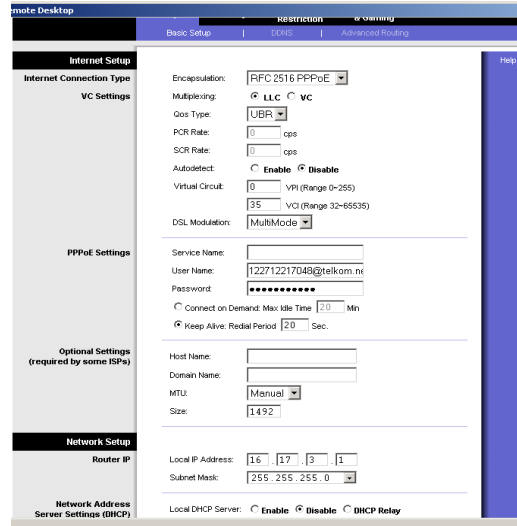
emote Desktop

Restriction & Gaming

Basic Setup | DDNS | Advanced Routing

Help

Internet Setup

Internet Connection Type
Encapsulation: RFC 2516 PPPoE

VC Settings
Multiplexing: LLC VC
Qos Type: UBR
PCR Rate: 0 cps
SCR Rate: 0 cps
Autodetect: Enable Disable
Virtual Circuit: 0 VPI (Range 0~255)
35 VCI (Range 32~65535)
DSL Modulation: MultiMode

PPPoE Settings
Service Name:
User Name: 122712217048@telkom.ne
Password: ●●●●●●●●●●●●
Connect on Demand: Max Idle Time 20 Min
Keep Alive: Redial Period 20 Sec.

Optional Settings (required by some ISPs)
Host Name:
Domain Name:
MTU: Manual
Size: 1492

Network Setup

Router IP
Local IP Address: 16 . 17 . 3 . 1
Subnet Mask: 255.255.255.0

Network Address Server Settings (DHCP)
Local DHCP Server: Enable Disable DHCP Relay